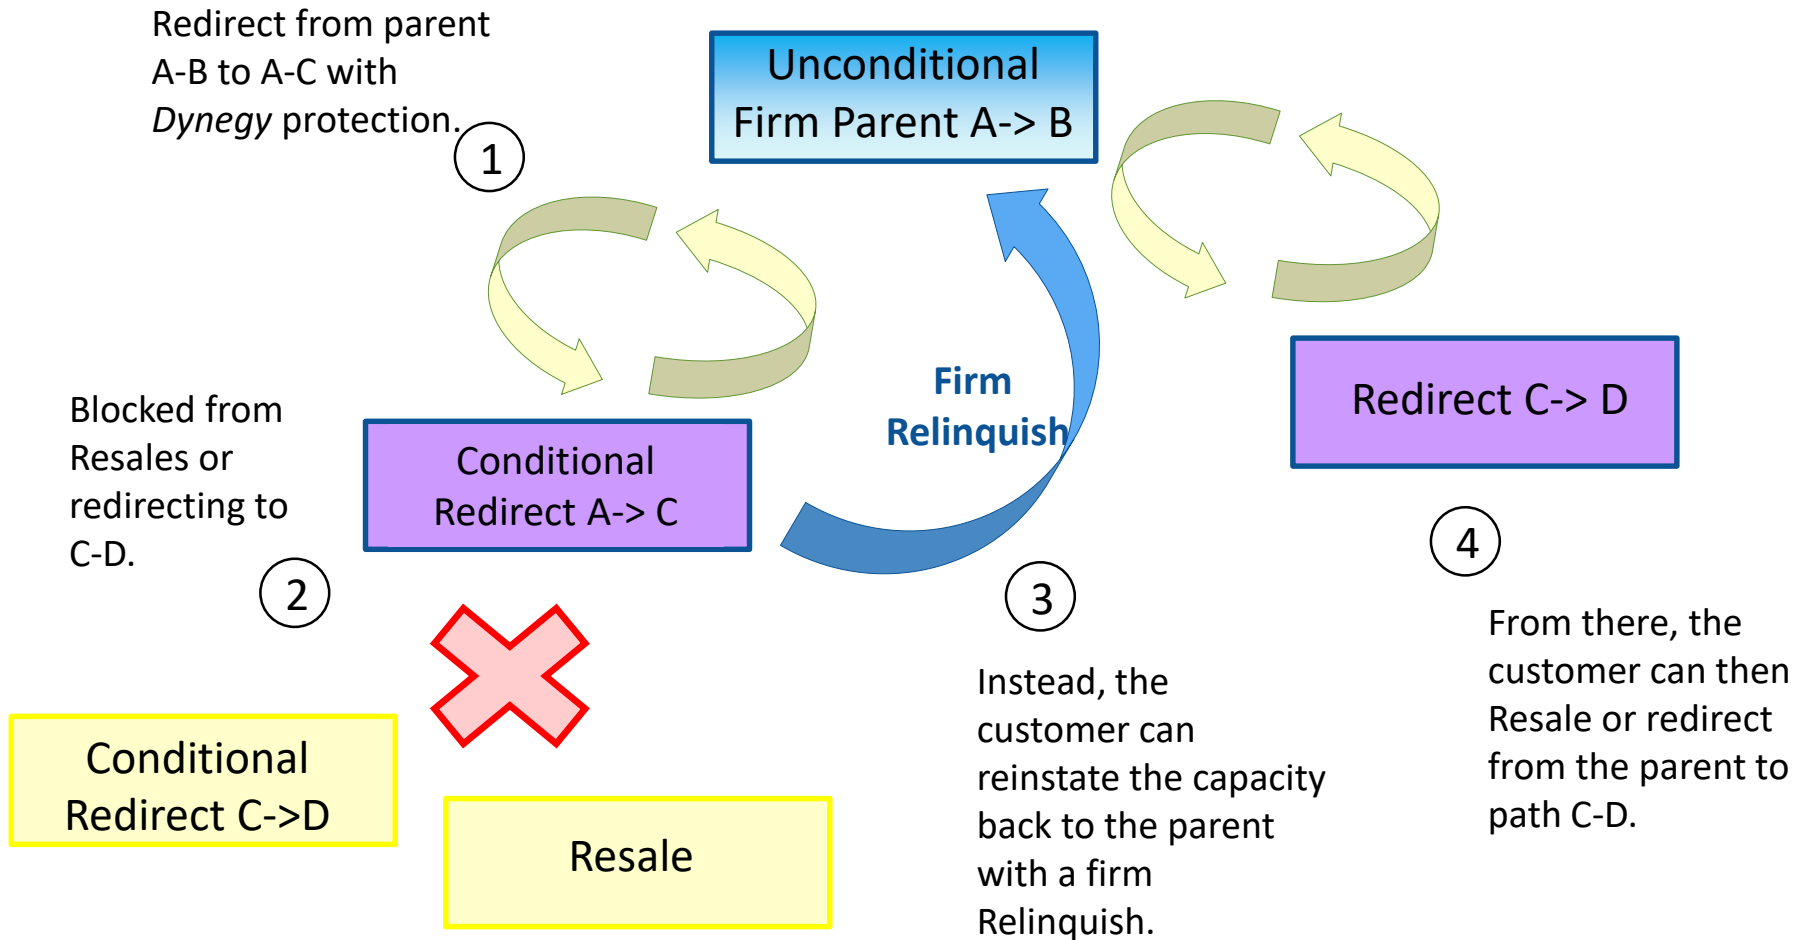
Redirect from parent A-B to A-C with *Dynegy* protection.

1

Unconditional Firm Parent A-> B

Blocked from Resales or redirecting to C-D.

2

Conditional Redirect A-> C

Firm Relinquish

Redirect C-> D

4

3

Conditional Redirect C->D

Resale

Instead, the customer can reinstate the capacity back to the parent with a firm Relinquish.

From there, the customer can then Resale or redirect from the parent to path C-D.